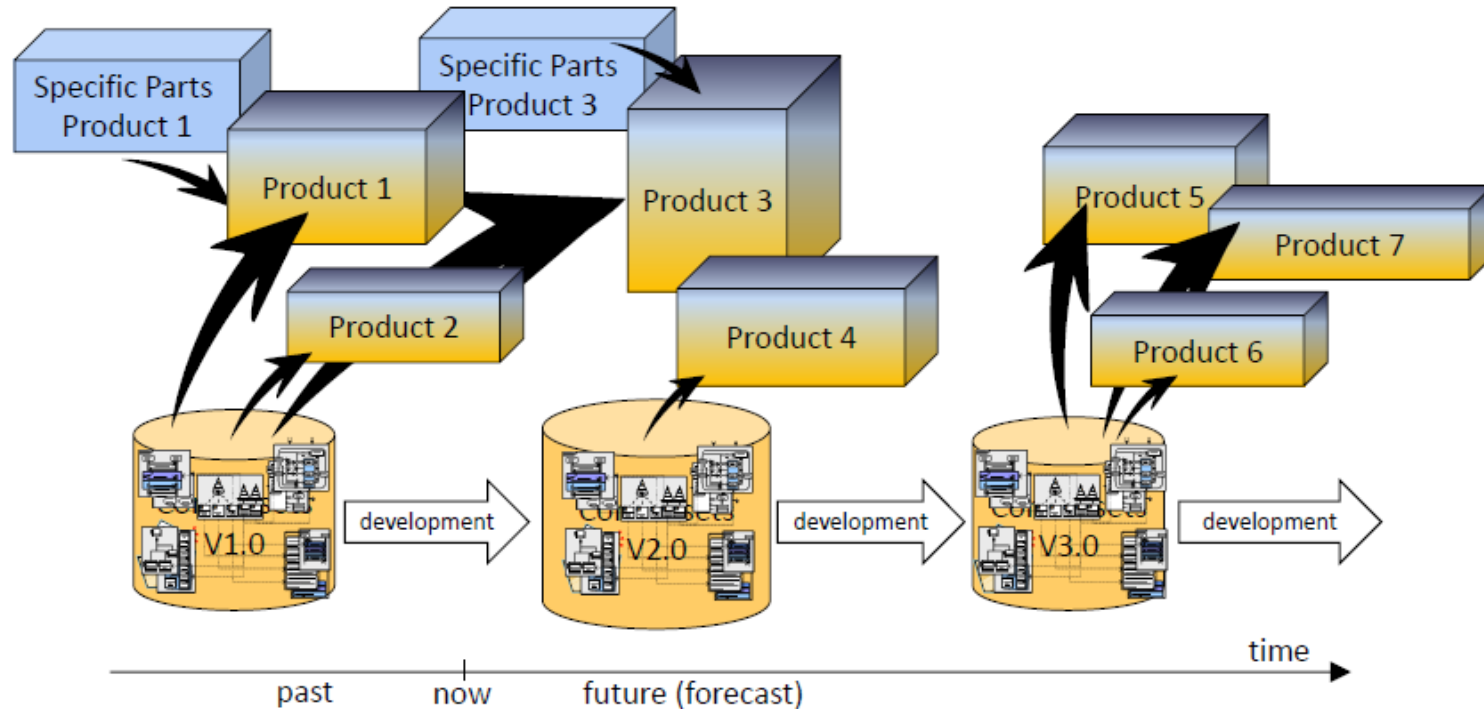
Specific Parts Product 1

Specific Parts Product 3

Product 1

Product 3

Product 5

Product 7

Product 2

Product 4

Product 6

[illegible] V1.0

development

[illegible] V2.0

development

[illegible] V3.0

development

time

past

now

future (forecast)